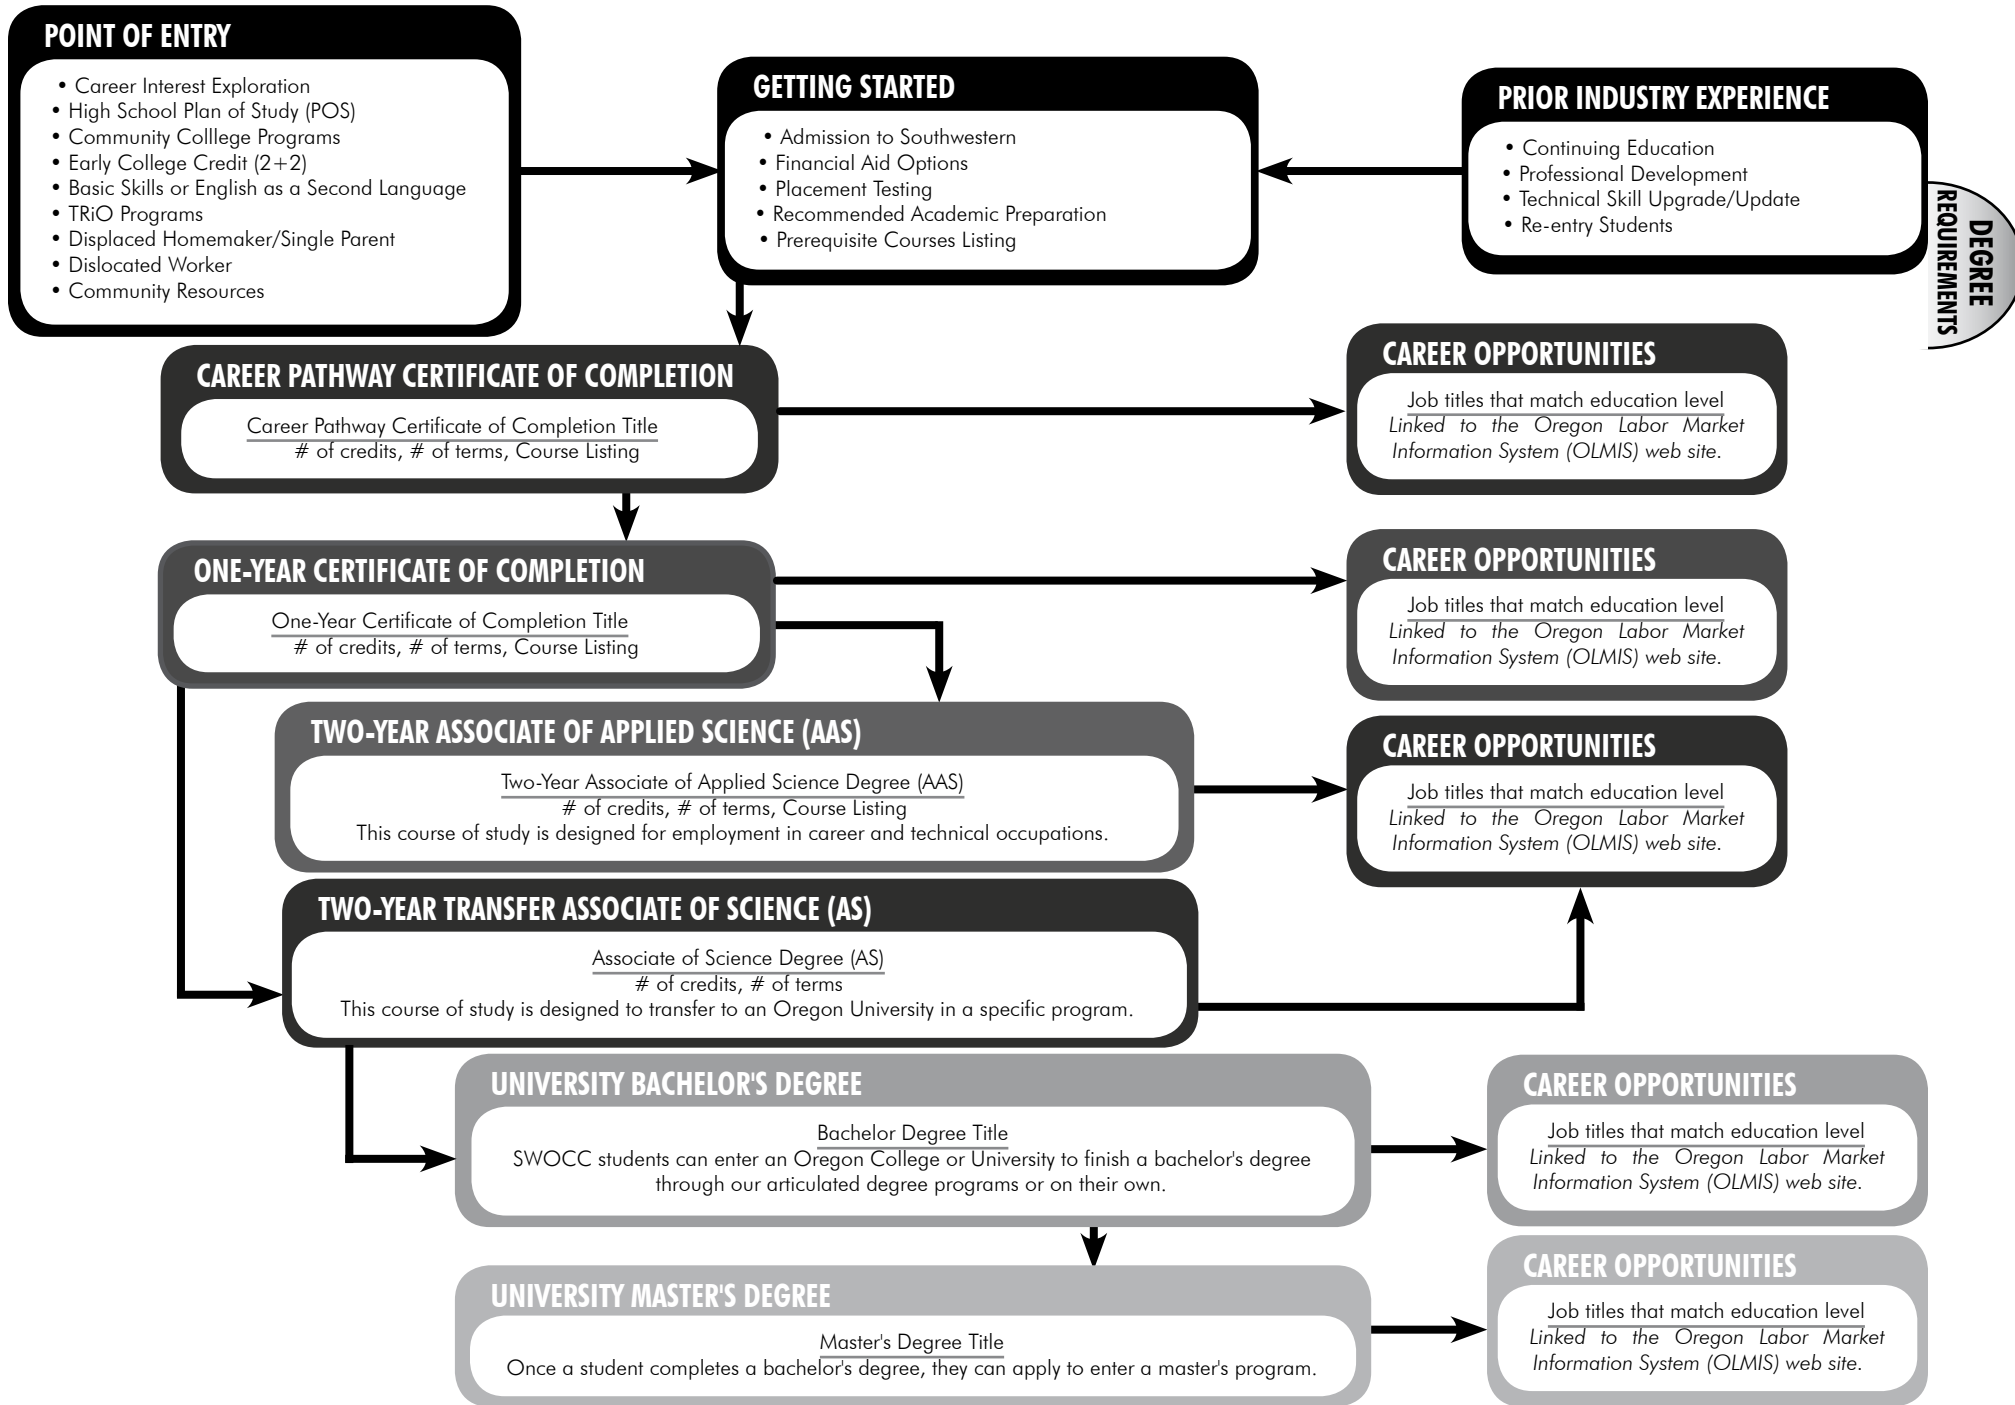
POINT OF ENTRY

• Career Interest Exploration
• High School Plan of Study (POS)
• Community Colllege Programs
• Early College Credit (2+2)
• Basic Skills or English as a Second Language
• TRiO Programs
• Displaced Homemaker/Single Parent
• Dislocated Worker
• Community Resources

GETTING STARTED

• Admission to Southwestern
• Financial Aid Options
• Placement Testing
• Recommended Academic Preparation
• Prerequisite Courses Listing

PRIOR INDUSTRY EXPERIENCE

• Continuing Education
• Professional Development
• Technical Skill Upgrade/Update
• Re-entry Students

DEGREE REQUIREMENTS

CAREER PATHWAY CERTIFICATE OF COMPLETION

Career Pathway Certificate of Completion Title
# of credits, # of terms, Course Listing

CAREER OPPORTUNITIES

Job titles that match education level
Linked to the Oregon Labor Market Information System (OLMIS) web site.

ONE-YEAR CERTIFICATE OF COMPLETION

One-Year Certificate of Completion Title
# of credits, # of terms, Course Listing

CAREER OPPORTUNITIES

Job titles that match education level
Linked to the Oregon Labor Market Information System (OLMIS) web site.

TWO-YEAR ASSOCIATE OF APPLIED SCIENCE (AAS)

Two-Year Associate of Applied Science Degree (AAS)
# of credits, # of terms, Course Listing
This course of study is designed for employment in career and technical occupations.

CAREER OPPORTUNITIES

Job titles that match education level
Linked to the Oregon Labor Market Information System (OLMIS) web site.

TWO-YEAR TRANSFER ASSOCIATE OF SCIENCE (AS)

Associate of Science Degree (AS)
# of credits, # of terms
This course of study is designed to transfer to an Oregon University in a specific program.

UNIVERSITY BACHELOR'S DEGREE

Bachelor Degree Title
SWOCC students can enter an Oregon College or University to finish a bachelor's degree through our articulated degree programs or on their own.

CAREER OPPORTUNITIES

Job titles that match education level
Linked to the Oregon Labor Market Information System (OLMIS) web site.

UNIVERSITY MASTER'S DEGREE

Master's Degree Title
Once a student completes a bachelor's degree, they can apply to enter a master's program.

CAREER OPPORTUNITIES

Job titles that match education level
Linked to the Oregon Labor Market Information System (OLMIS) web site.